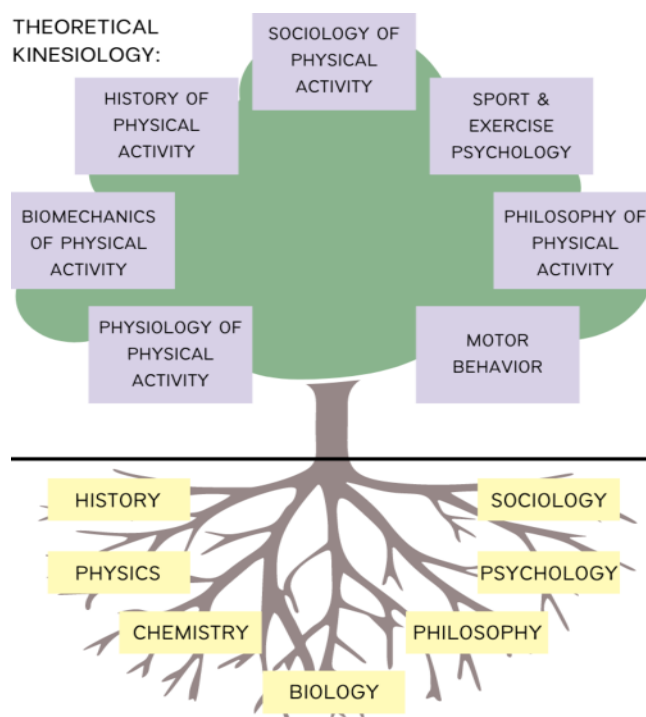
THEORETICAL KINESIOLOGY:

SOCIOLOGY OF PHYSICAL ACTIVITY

HISTORY OF PHYSICAL ACTIVITY

SPORT & EXERCISE PSYCHOLOGY

BIOMECHANICS OF PHYSICAL ACTIVITY

PHILOSOPHY OF PHYSICAL ACTIVITY

PHYSIOLOGY OF PHYSICAL ACTIVITY

MOTOR BEHAVIOR

HISTORY

SOCIOLOGY

PHYSICS

PSYCHOLOGY

CHEMISTRY

PHILOSOPHY

BIOLOGY